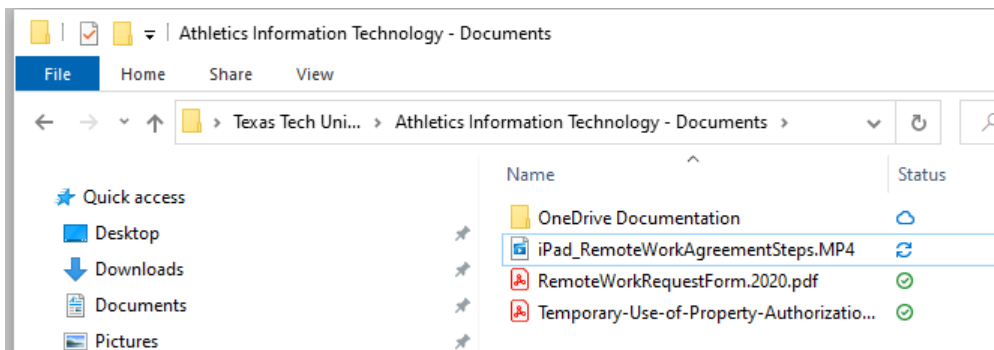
Athletics Information Technology - Documents

File Home Share View

> Texas Tech Uni... > Athletics Information Technology - Documents >

Quick access
Desktop
Downloads
Documents
Pictures

| Name | Status |
|---|---|
| OneDrive Documentation | |
| iPad_RemoteWorkAgreementSteps.MP4 | |
| RemoteWorkRequestForm.2020.pdf | |
| Temporary-Use-of-Property-Authorizatio... | |